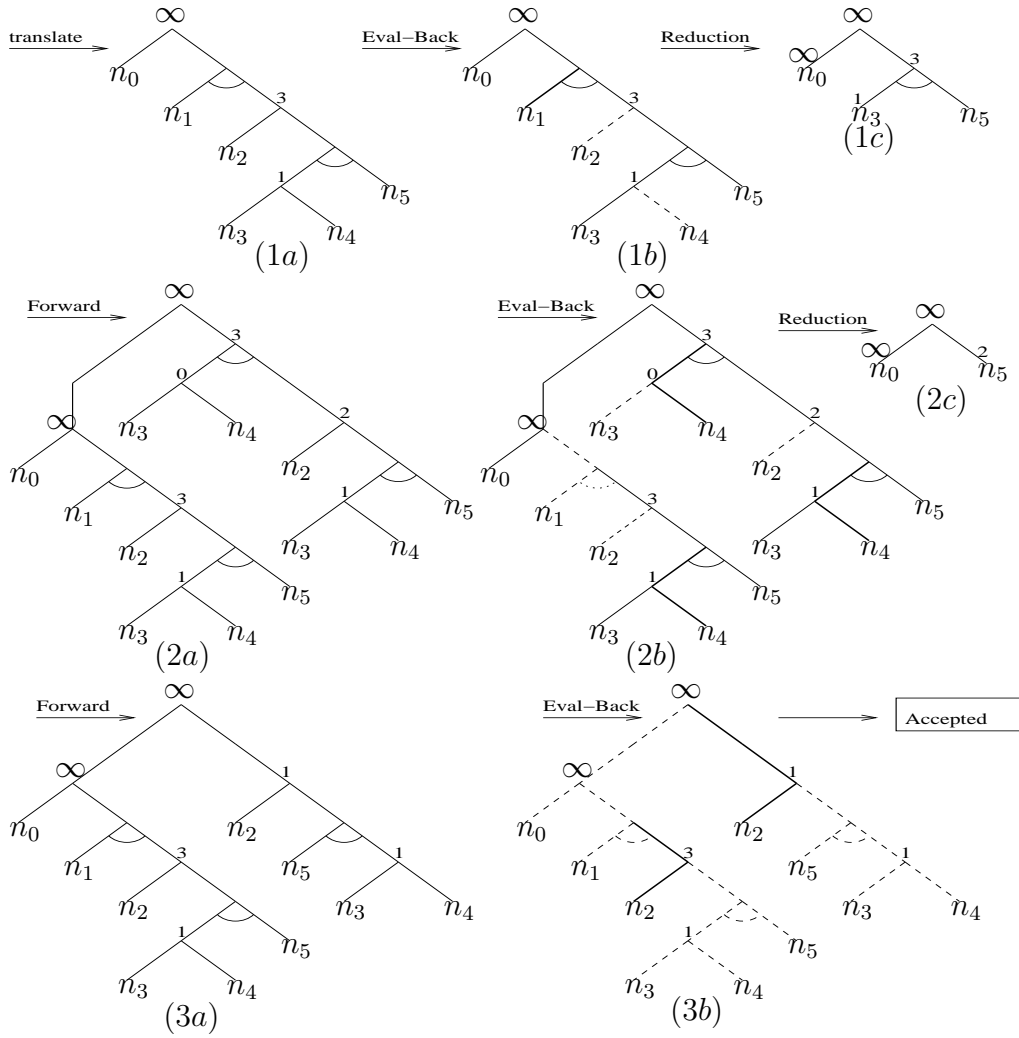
translate

$\infty$

$n_0$

$n_1$

3

$n_2$

1

$n_5$

$n_3$

$n_4$

$(1a)$

Eval−Back

$\infty$

$n_0$

$n_1$

3

$n_2$

1

$n_5$

$n_3$

$n_4$

$(1b)$

Reduction

$\infty$

$\infty$

$n_0$

3

1

$n_3$

$n_5$

$(1c)$

Forward

$\infty$

3

0

$n_3$

$n_4$

2

$\infty$

$n_2$

$n_0$

1

$n_5$

$n_1$

3

$n_3$

$n_4$

$n_2$

1

$n_5$

$n_3$

$n_4$

$(2a)$

Eval−Back

$\infty$

3

0

$n_3$

$n_4$

2

$\infty$

$n_2$

$n_0$

1

$n_5$

$n_1$

3

$n_3$

$n_4$

$n_2$

1

$n_5$

$n_3$

$n_4$

$(2b)$

Reduction

$\infty$

$\infty$

$n_0$

2

$n_5$

$(2c)$

Forward

$\infty$

$\infty$

1

$n_0$

$n_2$

1

$n_1$

3

$n_5$

$n_3$

$n_4$

$n_2$

1

$n_5$

$n_3$

$n_4$

$(3a)$

Eval−Back

$\infty$

Accepted

$\infty$

1

$n_0$

$n_2$

1

$n_1$

3

$n_5$

$n_3$

$n_4$

$n_2$

1

$n_5$

$n_3$

$n_4$

$(3b)$